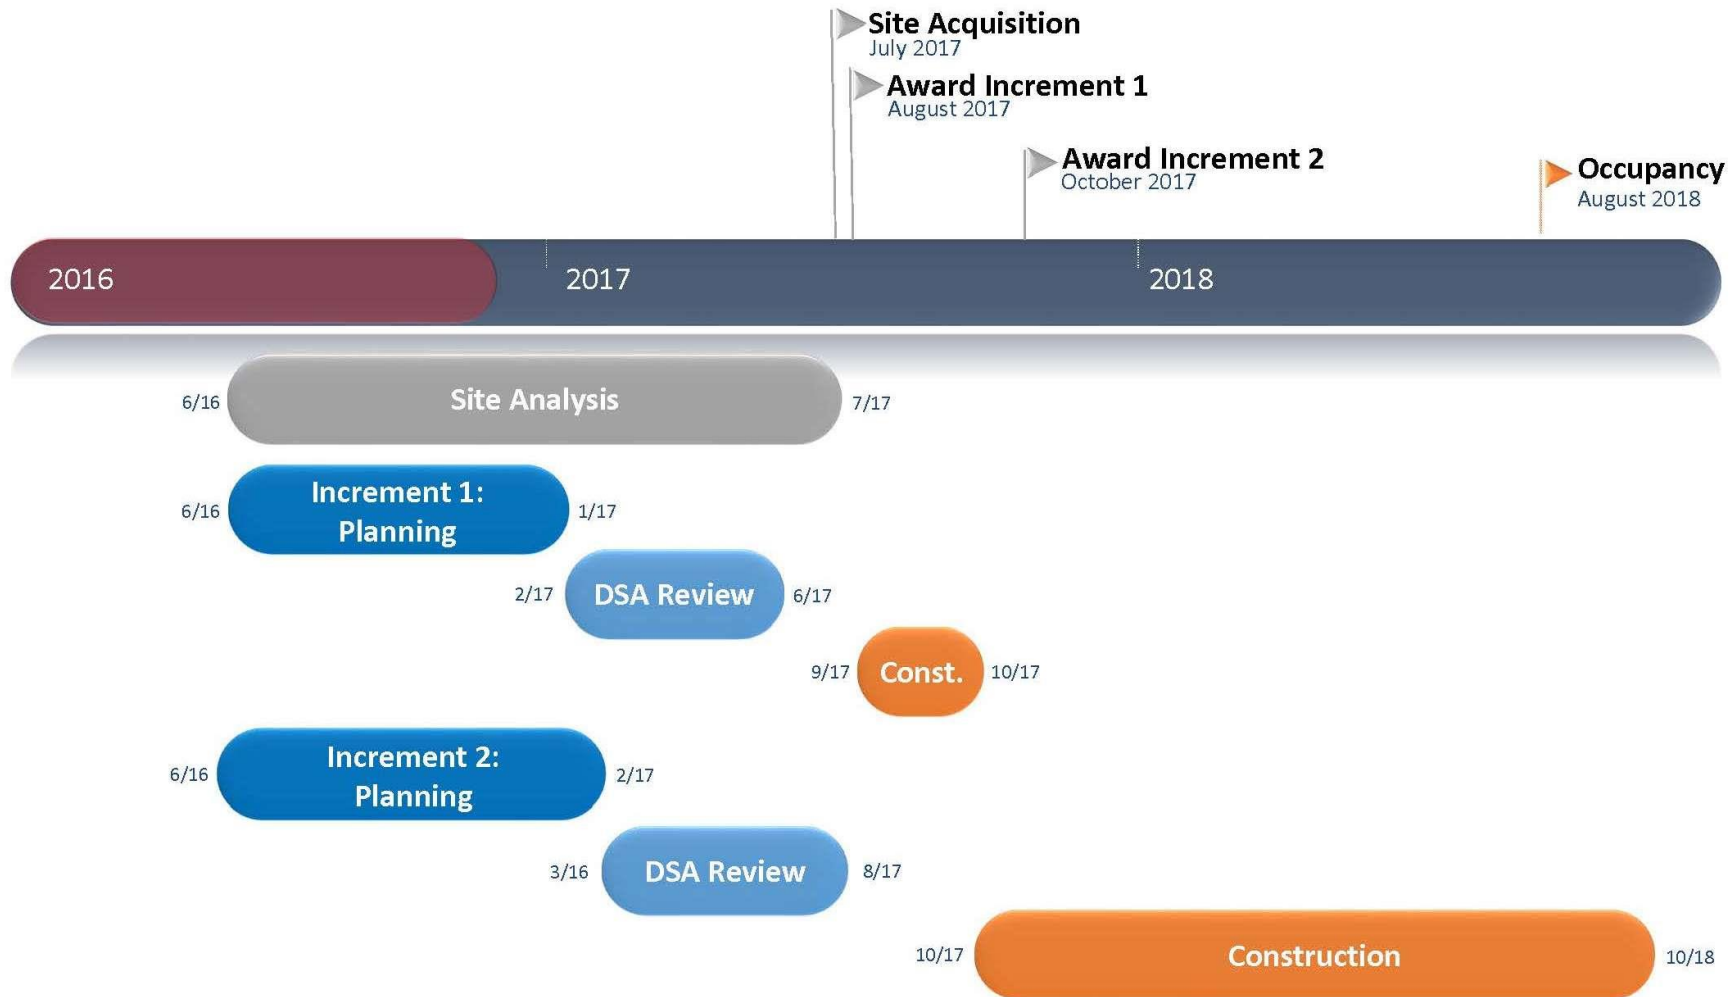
Site Acquisition
July 2017

Award Increment 1
August 2017

Award Increment 2
October 2017

Occupancy
August 2018

2016

2017

2018

6/16 Site Analysis 7/17

6/16 Increment 1: Planning 1/17

2/17 DSA Review 6/17

9/17 Const. 10/17

6/16 Increment 2: Planning 2/17

3/16 DSA Review 8/17

10/17 Construction 10/18